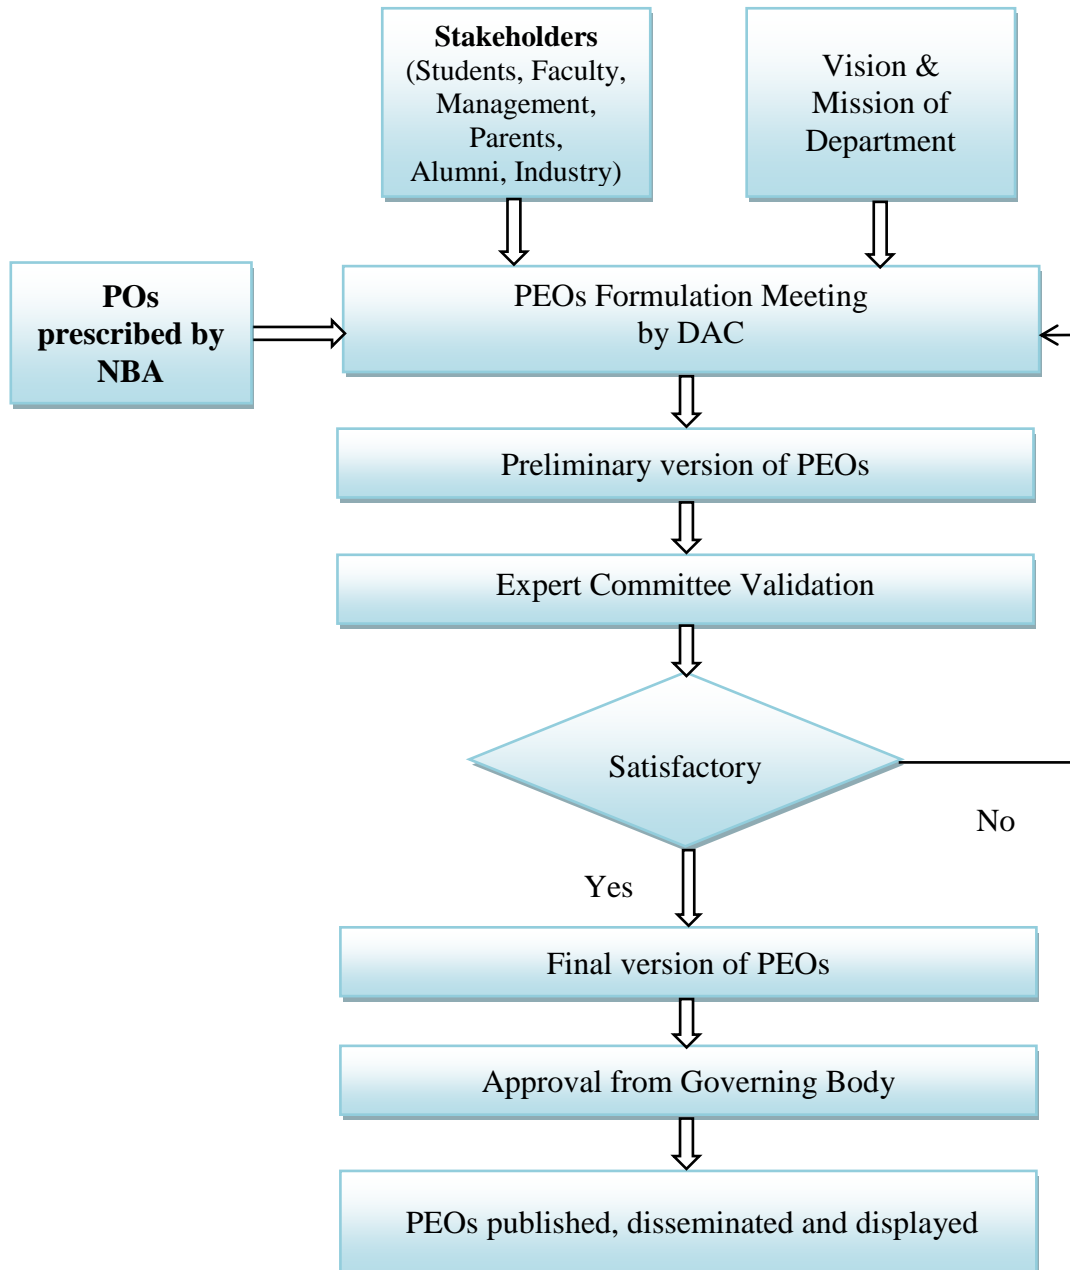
Stakeholders
(Students, Faculty, Management, Parents, Alumni, Industry)

Vision & Mission of Department

POs prescribed by NBA

PEOs Formulation Meeting by DAC

Preliminary version of PEOs

Expert Committee Validation

Satisfactory

No

Yes

Final version of PEOs

Approval from Governing Body

PEOs published, disseminated and displayed